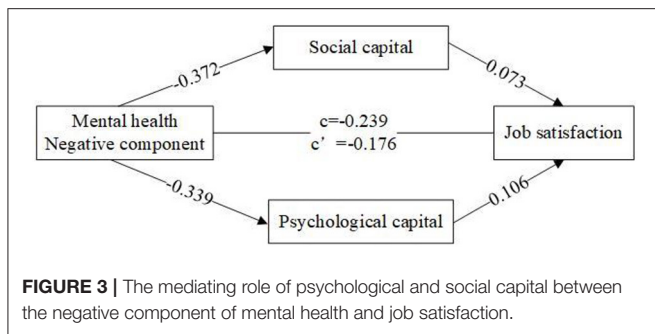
Social capital

-0.372

0.073

Mental health
Negative component

c=-0.239
c’ =-0.176

Job satisfaction

-0.339

0.106

Psychological capital

**FIGURE 3 |** The mediating role of psychological and social capital between the negative component of mental health and job satisfaction.